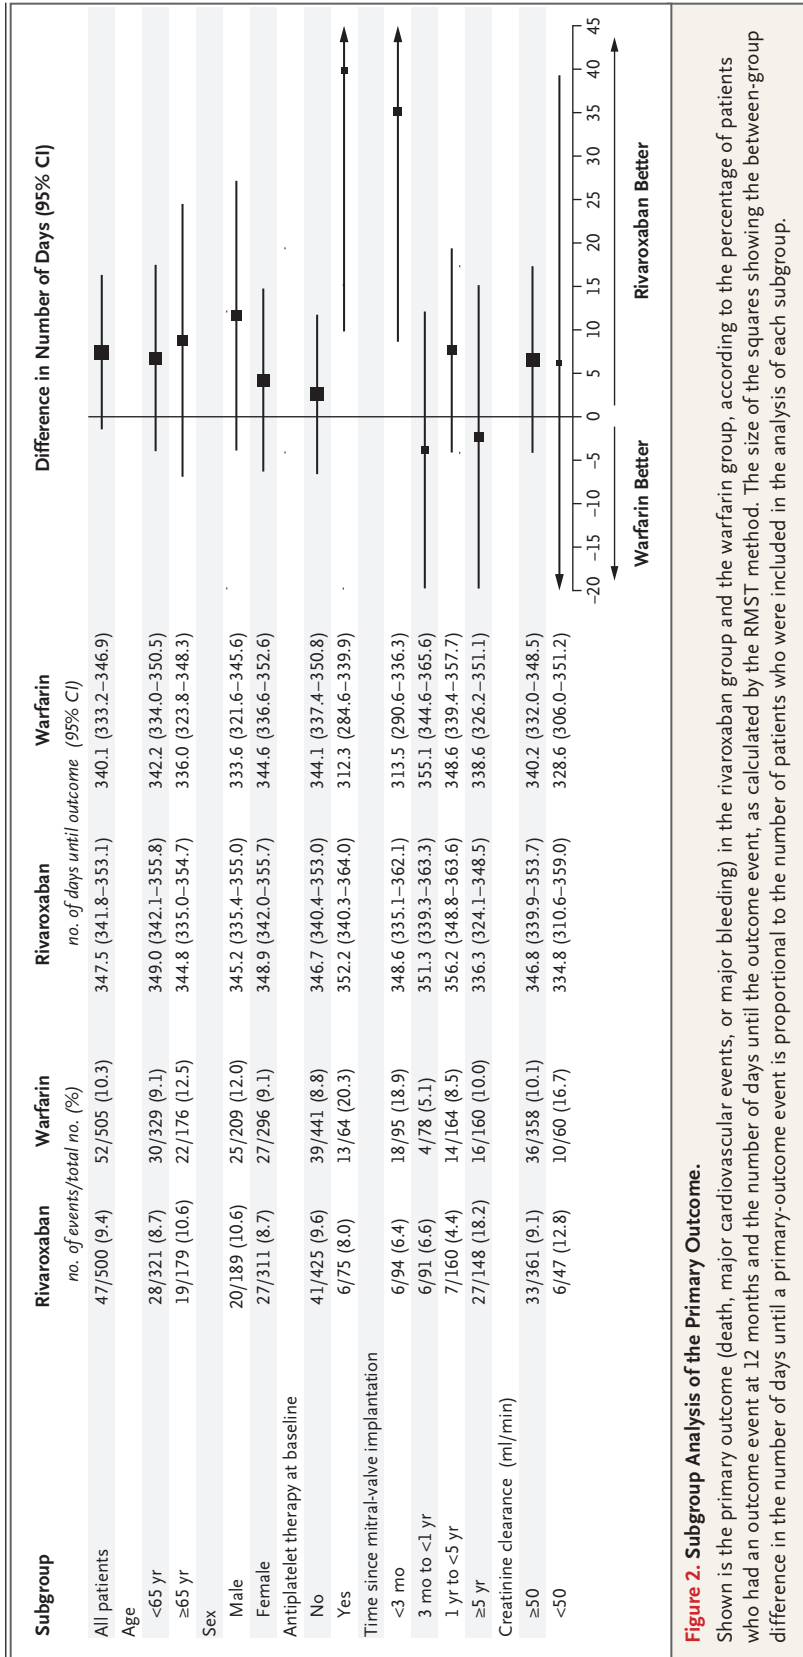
| Subgroup | Rivaroxaban | Warfarin | Rivaroxaban | Warfarin |
|---|---|---|---|---|
| | no. of events/total no. (%) | | no. of days until outcome (95% CI) | |
| All patients | 47/500 (9.4) | 52/505 (10.3) | 347.5 (341.8–353.1) | 340.1 (333.2–346.9) |
| Age | | | | |
| <65 yr | 28/321 (8.7) | 30/329 (9.1) | 349.0 (342.1–355.8) | 342.2 (334.0–350.5) |
| ≥65 yr | 19/179 (10.6) | 22/176 (12.5) | 344.8 (335.0–354.7) | 336.0 (323.8–348.3) |
| Sex | | | | |
| Male | 20/189 (10.6) | 25/209 (12.0) | 345.2 (335.4–355.0) | 333.6 (321.6–345.6) |
| Female | 27/311 (8.7) | 27/296 (9.1) | 348.9 (342.0–355.7) | 344.6 (336.6–352.6) |
| Antiplatelet therapy at baseline | | | | |
| No | 41/425 (9.6) | 39/441 (8.8) | 346.7 (340.4–353.0) | 344.1 (337.4–350.8) |
| Yes | 6/75 (8.0) | 13/64 (20.3) | 352.2 (340.3–364.0) | 312.3 (284.6–339.9) |
| Time since mitral-valve implantation | | | | |
| <3 mo | 6/94 (6.4) | 18/95 (18.9) | 348.6 (335.1–362.1) | 313.5 (290.6–336.3) |
| 3 mo to <1 yr | 6/91 (6.6) | 4/78 (5.1) | 351.3 (339.3–363.3) | 355.1 (344.6–365.6) |
| 1 yr to <5 yr | 7/160 (4.4) | 14/164 (8.5) | 356.2 (348.8–363.6) | 348.6 (339.4–357.7) |
| ≥5 yr | 27/148 (18.2) | 16/160 (10.0) | 336.3 (324.1–348.5) | 338.6 (326.2–351.1) |
| Creatinine clearance (ml/min) | | | | |
| ≥50 | 33/361 (9.1) | 36/358 (10.1) | 346.8 (339.9–353.7) | 340.2 (332.0–348.5) |
| <50 | 6/47 (12.8) | 10/60 (16.7) | 334.8 (310.6–359.0) | 328.6 (306.0–351.2) |

Difference in Number of Days (95% CI)

−20 −15 −10 −5 0 5 10 15 20 25 30 35 40 45

Warfarin Better

Rivaroxaban Better

Figure 2. Subgroup Analysis of the Primary Outcome.

Shown is the primary outcome (death, major cardiovascular events, or major bleeding) in the rivaroxaban group and the warfarin group, according to the percentage of patients who had an outcome event at 12 months and the number of days until the outcome event, as calculated by the RMST method. The size of the squares showing the between-group difference in the number of days until a primary-outcome event is proportional to the number of patients who were included in the analysis of each subgroup.